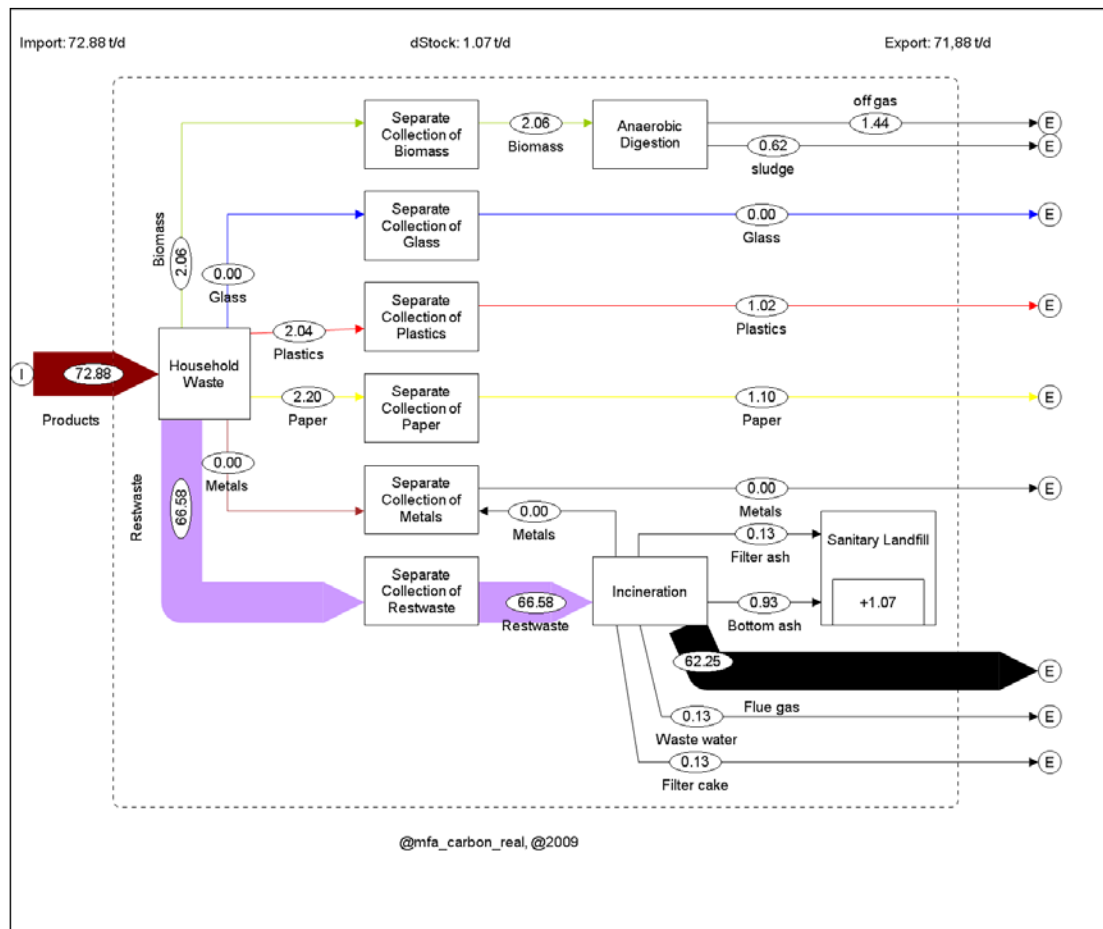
Import: 72.88 t/d

dStock: 1.07 t/d

Export: 71,88 t/d

Separate Collection of Biomass

2.06

Biomass

Anaerobic Digestion

off gas

1.44

0.62

sludge

E

E

Biomass

2.06

Separate Collection of Glass

0.00

Glass

E

0.00

Glass

Separate Collection of Plastics

2.04

Plastics

1.02

Plastics

E

I

72.88

Products

Household Waste

Separate Collection of Paper

2.20

Paper

1.10

Paper

E

0.00

Metals

Separate Collection of Metals

0.00

Metals

E

Restwaste

66.58

0.00

Metals

0.13

Filter ash

Sanitary Landfill

Separate Collection of Restwaste

66.58

Restwaste

Incineration

0.93

Bottom ash

+1.07

62.25

E

0.13

Flue gas

Waste water

E

0.13

Filter cake

E

@mfa_carbon_real, @2009